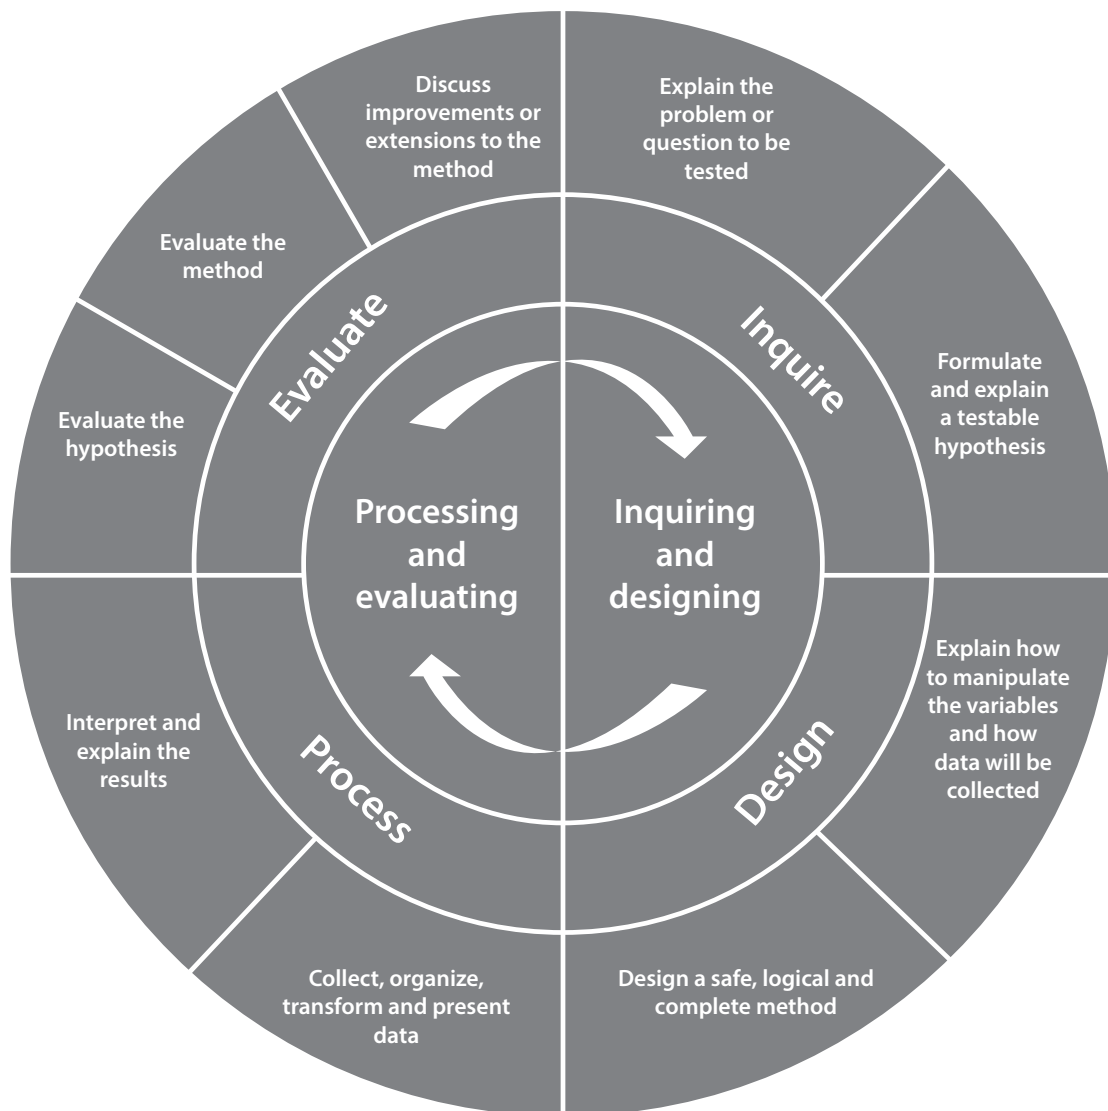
Discuss improvements or extensions to the method

Explain the problem or question to be tested

Evaluate the method

Evaluate

Inquire

Formulate and explain a testable hypothesis

Evaluate the hypothesis

Processing and evaluating

Inquiring and designing

Explain how to manipulate the variables and how data will be collected

Interpret and explain the results

Process

Design

Collect, organize, transform and present data

Design a safe, logical and complete method